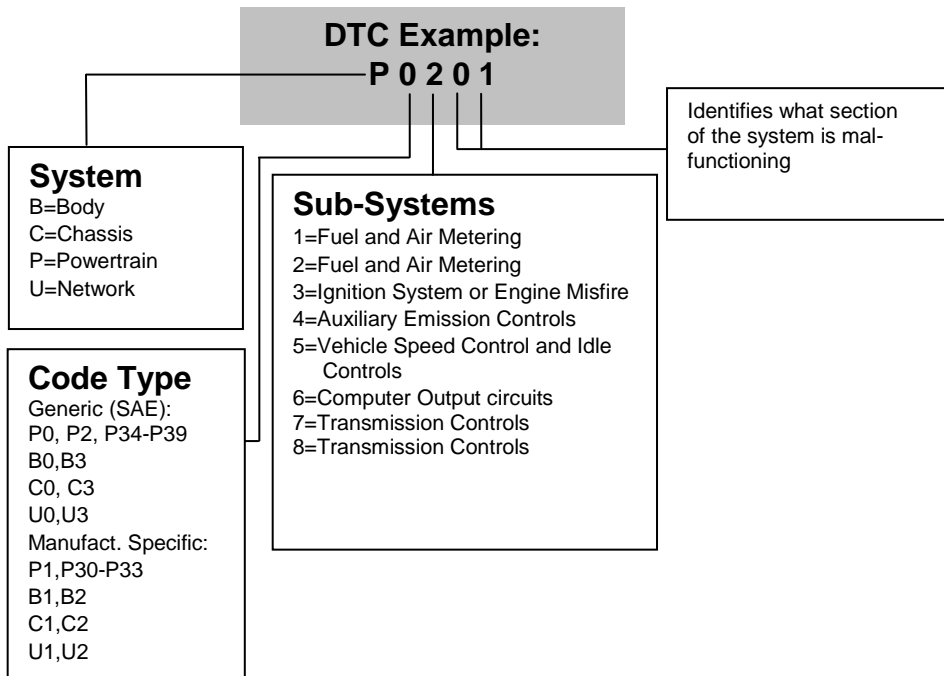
DTC Example:
P 0 2 0 1

Identifies what section of the system is malfunctioning

System
B=Body
C=Chassis
P=Powertrain
U=Network

Sub-Systems
1=Fuel and Air Metering
2=Fuel and Air Metering
3=Ignition System or Engine Misfire
4=Auxiliary Emission Controls
5=Vehicle Speed Control and Idle Controls
6=Computer Output circuits
7=Transmission Controls
8=Transmission Controls

Code Type
Generic (SAE):
P0, P2, P34-P39
B0,B3
C0, C3
U0,U3
Manufact. Specific:
P1,P30-P33
B1,B2
C1,C2
U1,U2